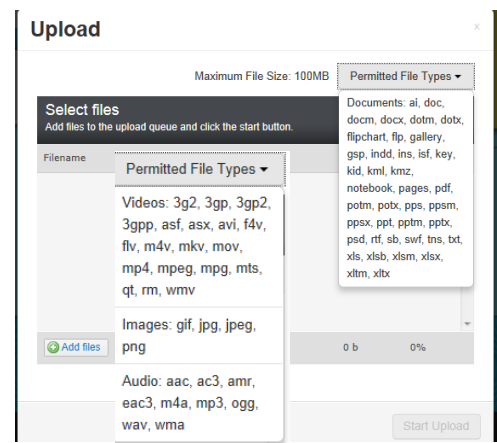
Upload

×

Maximum File Size: 100MB

Permitted File Types ▾

Documents: ai, doc, docm, docx, dotm, dotx, flipchart, flp, gallery, gsp, indd, ins, isf, key, kid, kml, kmz, notebook, pages, pdf, potm, potx, pps, ppsm, ppsx, ppt, pptm, pptx, psd, rtf, sb, swf, tns, txt, xls, xlsb, xlsm, xlsx, xltm, xltx

Select files

Add files to the upload queue and click the start button.

Filename

Permitted File Types ▾

Videos: 3g2, 3gp, 3gp2, 3gpp, asf, asx, avi, f4v, flv, m4v, mkv, mov, mp4, mpeg, mpg, mts, qt, rm, wmv

Images: gif, jpg, jpeg, png

Audio: aac, ac3, amr, eac3, m4a, mp3, ogg, wav, wma

Add files

0 b

0%

Start Upload